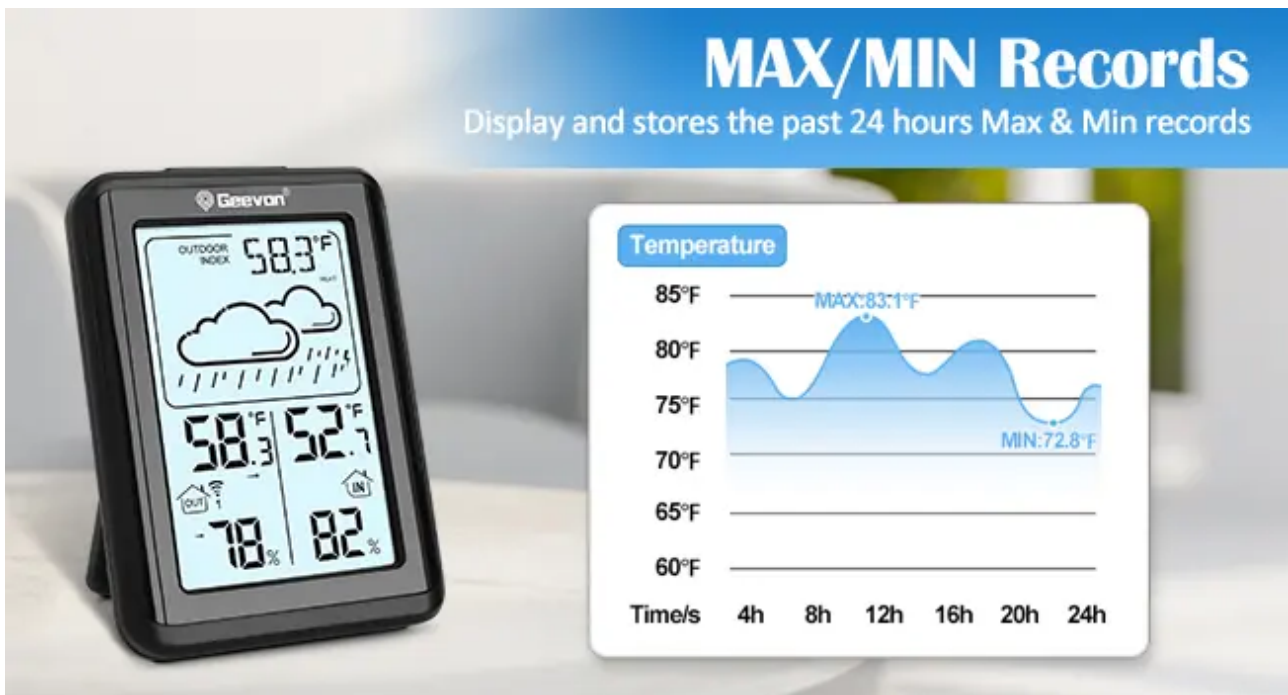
MAX/MIN Records
Display and stores the past 24 hours Max & Min records

Geevon

OUTDOOR INDEX 58.3°F

58.3°F 52.7°F

OUT 1 IN

78% 82%

Temperature

85°F
80°F
75°F
70°F
65°F
60°F

MAX:83.1°F
MIN:72.8°F

Time/s 4h 8h 12h 16h 20h 24h